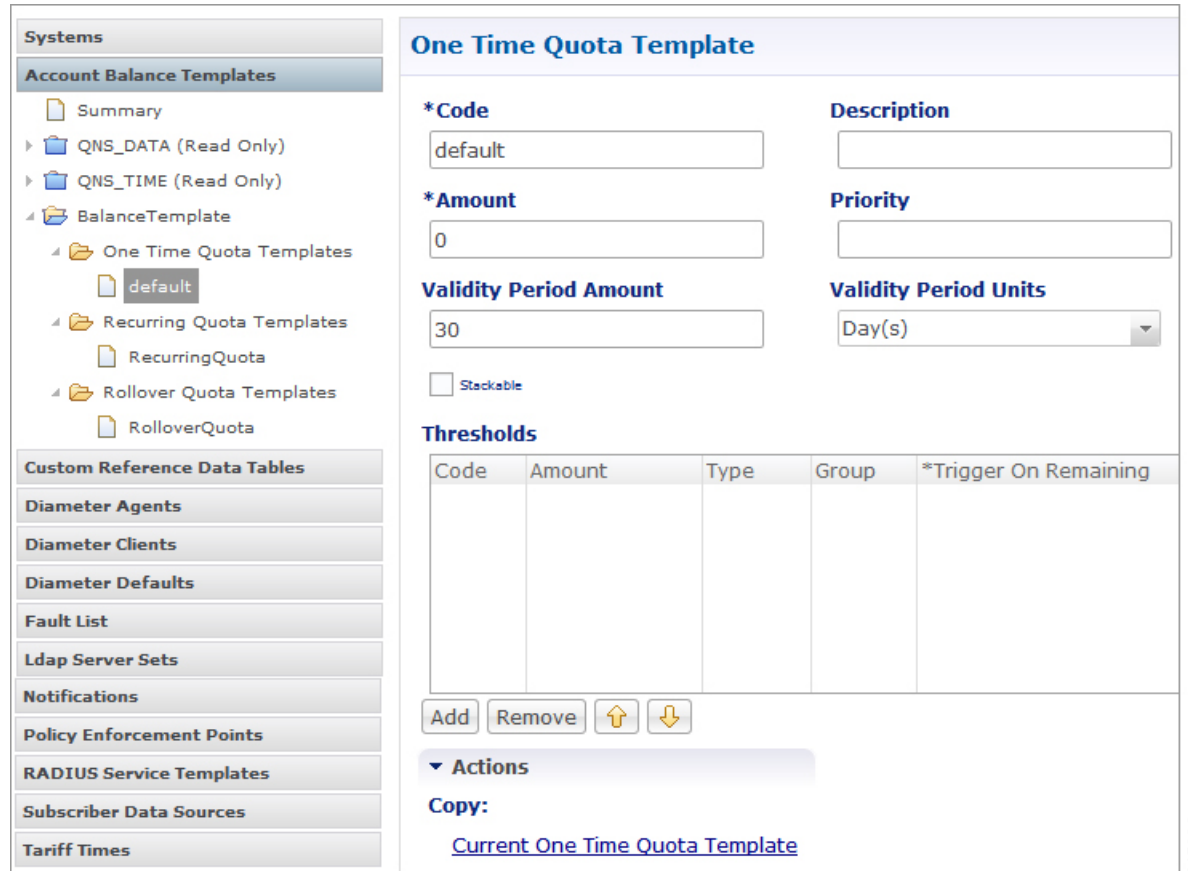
Systems
Account Balance Templates
Summary
QNS_DATA (Read Only)
QNS_TIME (Read Only)
BalanceTemplate
One Time Quota Templates
default
Recurring Quota Templates
RecurringQuota
Rollover Quota Templates
RolloverQuota
Custom Reference Data Tables
Diameter Agents
Diameter Clients
Diameter Defaults
Fault List
Ldap Server Sets
Notifications
Policy Enforcement Points
RADIUS Service Templates
Subscriber Data Sources
Tariff Times

One Time Quota Template

*Code
default
Description

*Amount
0
Priority

Validity Period Amount
30
Validity Period Units
Day(s)

Stackable

Thresholds

| Code | Amount | Type | Group | *Trigger On Remaining |
|---|---|---|---|---|

Add Remove

Actions
Copy:
Current One Time Quota Template